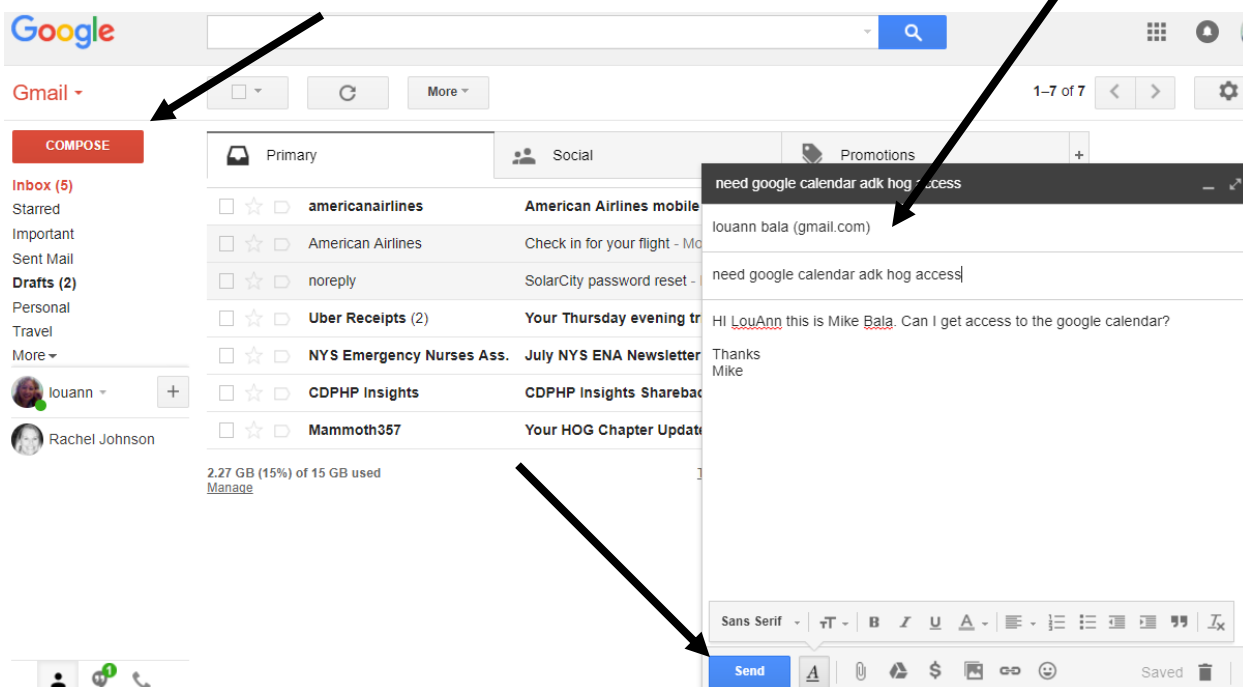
Google

Gmail

More

1–7 of 7

COMPOSE

Inbox (5)
Starred
Important
Sent Mail
Drafts (2)
Personal
Travel
More

louann

Rachel Johnson

Primary

Social

Promotions

| | |
|---|---|
| americanairlines | American Airlines mobile |
| American Airlines | Check in for your flight - Mo |
| noreply | SolarCity password reset - |
| Uber Receipts (2) | Your Thursday evening tr |
| NYS Emergency Nurses Ass. | July NYS ENA Newsletter |
| CDPHP Insights | CDPHP Insights Shareba |
| Mammoth357 | Your HOG Chapter Update |

2.27 GB (15%) of 15 GB used
Manage

need google calendar adk hog access

louann bala (gmail.com)

need google calendar adk hog access

HI LouAnn this is Mike Bala. Can I get access to the google calendar?

Thanks
Mike

Sans Serif

Send

Saved